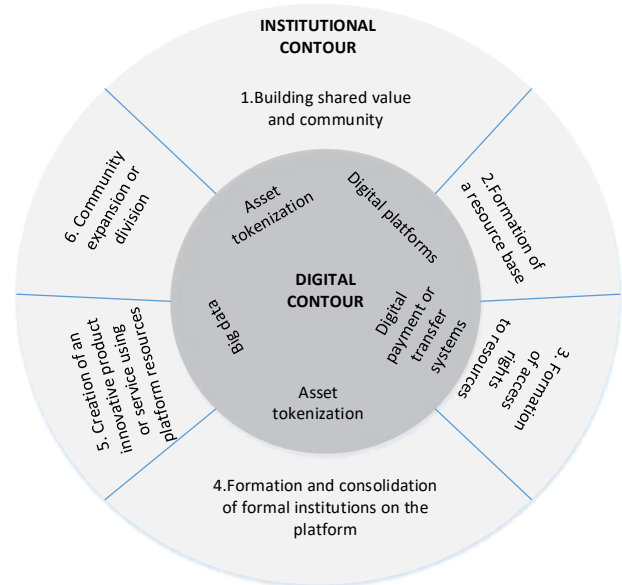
INSTITUTIONAL CONTOUR

1.Building shared value and community

2.Formation of a resource base

3. Formation of access rights to resources

4.Formation and consolidation of formal institutions on the platform

5. Creation of an innovative product or service using platform resources

6. Community expansion or division

DIGITAL CONTOUR

Asset tokenization

Digital platforms

Digital payment or transfer systems

Asset tokenization

Big data